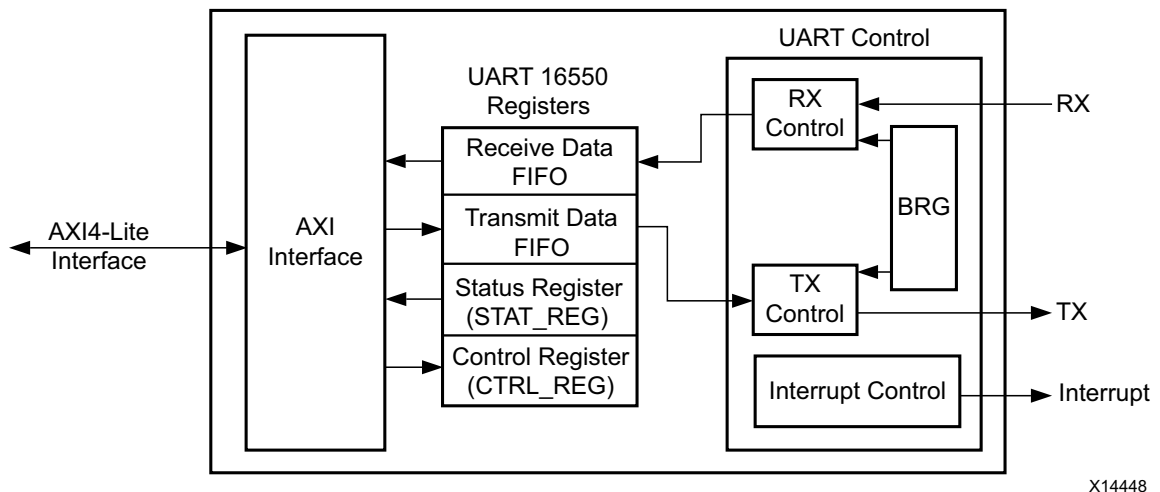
AXI4-Lite Interface

AXI Interface

UART 16550 Registers

Receive Data FIFO

Transmit Data FIFO

Status Register (STAT_REG)

Control Register (CTRL_REG)

UART Control

RX Control

BRG

TX Control

Interrupt Control

RX

TX

Interrupt

X14448